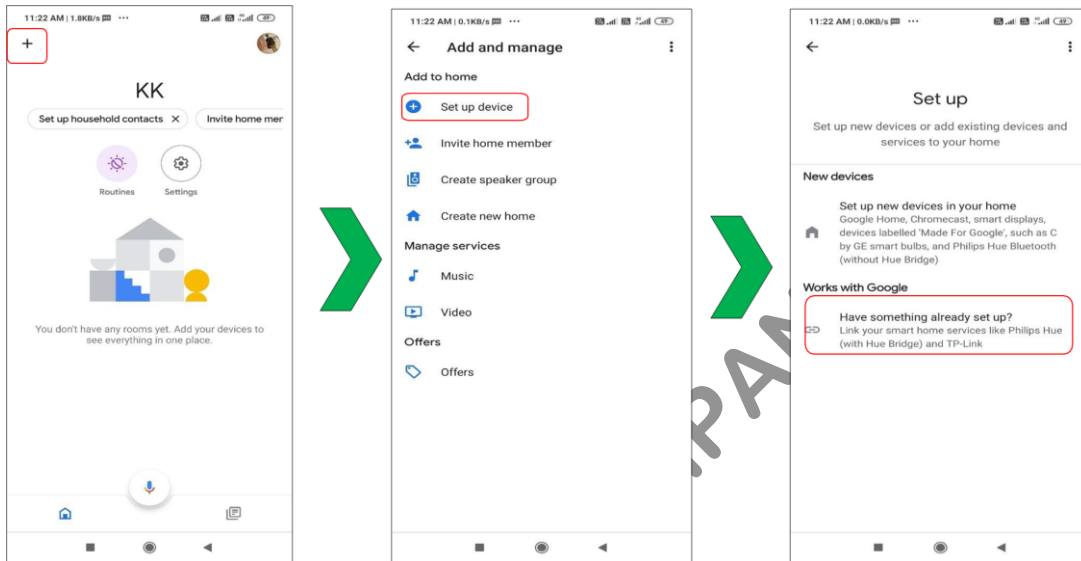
11:22 AM | 1.8KB/s ···

+

KK

Set up household contacts ✕ Invite home mer

Routines Settings

You don't have any rooms yet. Add your devices to see everything in one place.

11:22 AM | 0.1KB/s ···

Add and manage

Add to home

Set up device

Invite home member

Create speaker group

Create new home

Manage services

Music

Video

Offers

Offers

11:22 AM | 0.0KB/s ···

Set up

Set up new devices or add existing devices and services to your home

New devices

Set up new devices in your home
Google Home, Chromecast, smart displays, devices labelled 'Made For Google', such as C by GE smart bulbs, and Philips Hue Bluetooth (without Hue Bridge)

Works with Google

Have something already set up?
Link your smart home services like Philips Hue (with Hue Bridge) and TP-Link

PA